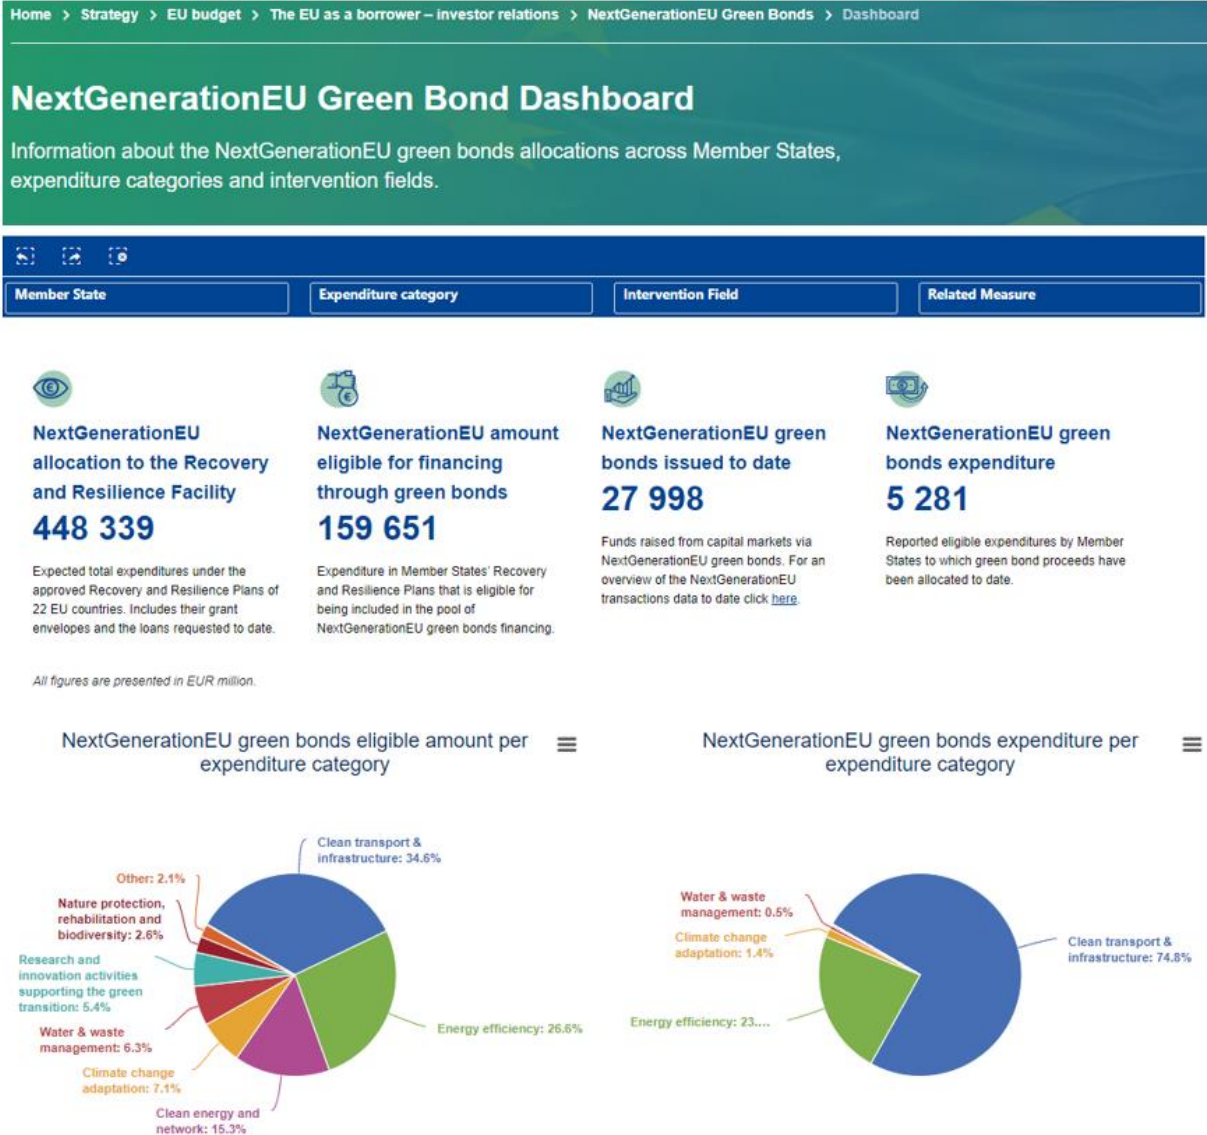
Home > Strategy > EU budget > The EU as a borrower – investor relations > NextGenerationEU Green Bonds > Dashboard

NextGenerationEU Green Bond Dashboard

Information about the NextGenerationEU green bonds allocations across Member States, expenditure categories and intervention fields.

Member State | Expenditure category | Intervention Field | Related Measure

NextGenerationEU allocation to the Recovery and Resilience Facility
448 339
Expected total expenditures under the approved Recovery and Resilience Plans of 22 EU countries. Includes their grant envelopes and the loans requested to date.

NextGenerationEU amount eligible for financing through green bonds
159 651
Expenditure in Member States' Recovery and Resilience Plans that is eligible for being included in the pool of NextGenerationEU green bonds financing.

NextGenerationEU green bonds issued to date
27 998
Funds raised from capital markets via NextGenerationEU green bonds. For an overview of the NextGenerationEU transactions data to date click here.

NextGenerationEU green bonds expenditure
5 281
Reported eligible expenditures by Member States to which green bond proceeds have been allocated to date.

All figures are presented in EUR million.

NextGenerationEU green bonds eligible amount per expenditure category

Clean transport & infrastructure: 34.6%
Other: 2.1%
Nature protection, rehabilitation and biodiversity: 2.6%
Research and innovation activities supporting the green transition: 5.4%
Water & waste management: 6.3%
Climate change adaptation: 7.1%
Clean energy and network: 15.3%
Energy efficiency: 26.6%

NextGenerationEU green bonds expenditure per expenditure category

Water & waste management: 0.5%
Climate change adaptation: 1.4%
Energy efficiency: 23....
Clean transport & infrastructure: 74.8%